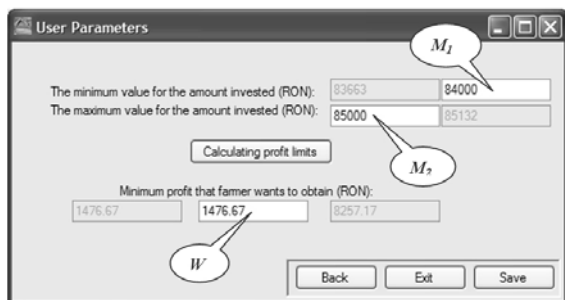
User Parameters

$M_1$

The minimum value for the amount invested (RON): 83663 84000

The maximum value for the amount invested (RON): 85000 85132

Calculating profit limits

$M_2$

Minimum profit that farmer wants to obtain (RON):

1476.67 1476.67 8257.17

$W$

Back Exit Save